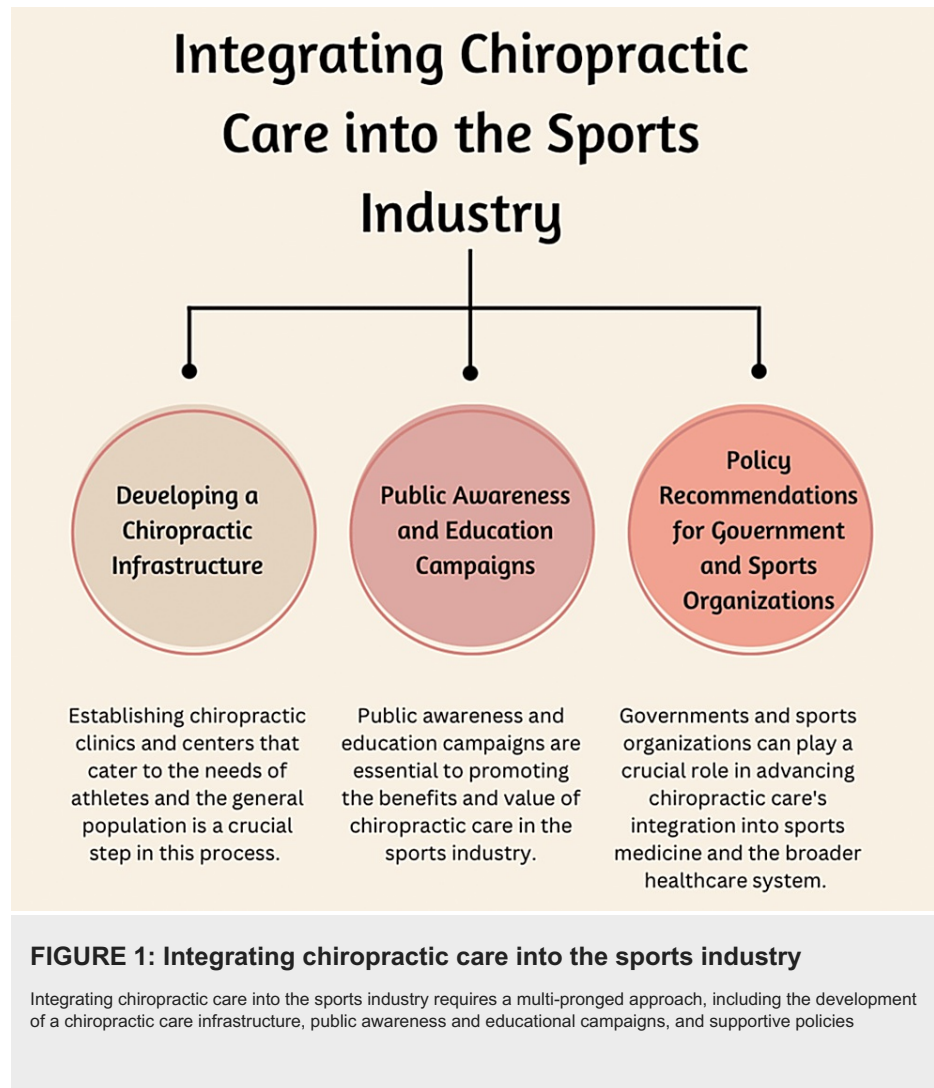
Integrating Chiropractic Care into the Sports Industry

Developing a Chiropractic Infrastructure

Public Awareness and Education Campaigns

Policy Recommendations for Government and Sports Organizations

Establishing chiropractic clinics and centers that cater to the needs of athletes and the general population is a crucial step in this process.

Public awareness and education campaigns are essential to promoting the benefits and value of chiropractic care in the sports industry.

Governments and sports organizations can play a crucial role in advancing chiropractic care's integration into sports medicine and the broader healthcare system.

FIGURE 1: Integrating chiropractic care into the sports industry

Integrating chiropractic care into the sports industry requires a multi-pronged approach, including the development of a chiropractic care infrastructure, public awareness and educational campaigns, and supportive policies